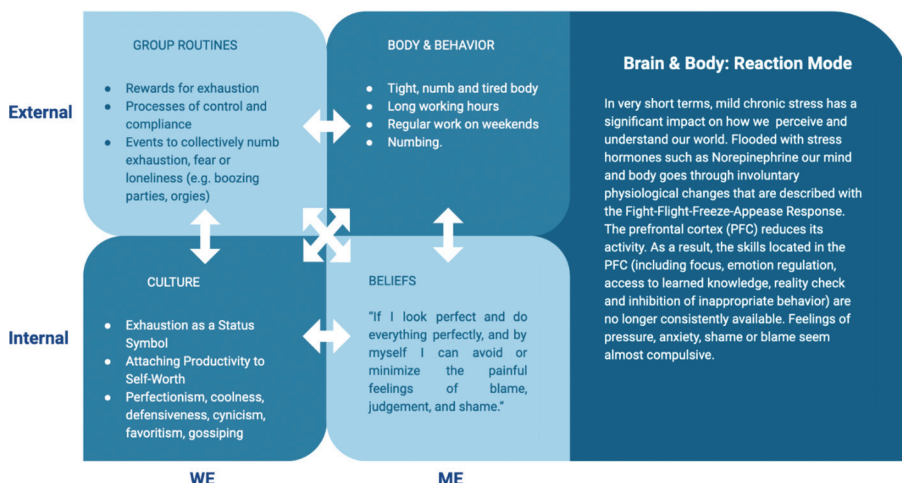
External

Internal

GROUP ROUTINES

- Rewards for exhaustion
- Processes of control and compliance
- Events to collectively numb exhaustion, fear or loneliness (e.g. boozing parties, orgies)

BODY & BEHAVIOR

- Tight, numb and tired body
- Long working hours
- Regular work on weekends
- Numbing.

CULTURE

- Exhaustion as a Status Symbol
- Attaching Productivity to Self-Worth
- Perfectionism, coolness, defensiveness, cynicism, favoritism, gossiping

BELIEFS

"If I look perfect and do everything perfectly, and by myself I can avoid or minimize the painful feelings of blame, judgement, and shame."

WE

ME

Brain & Body: Reaction Mode

In very short terms, mild chronic stress has a significant impact on how we perceive and understand our world. Flooded with stress hormones such as Norepinephrine our mind and body goes through involuntary physiological changes that are described with the Fight-Flight-Freeze-Appease Response. The prefrontal cortex (PFC) reduces its activity. As a result, the skills located in the PFC (including focus, emotion regulation, access to learned knowledge, reality check and inhibition of inappropriate behavior) are no longer consistently available. Feelings of pressure, anxiety, shame or blame seem almost compulsive.